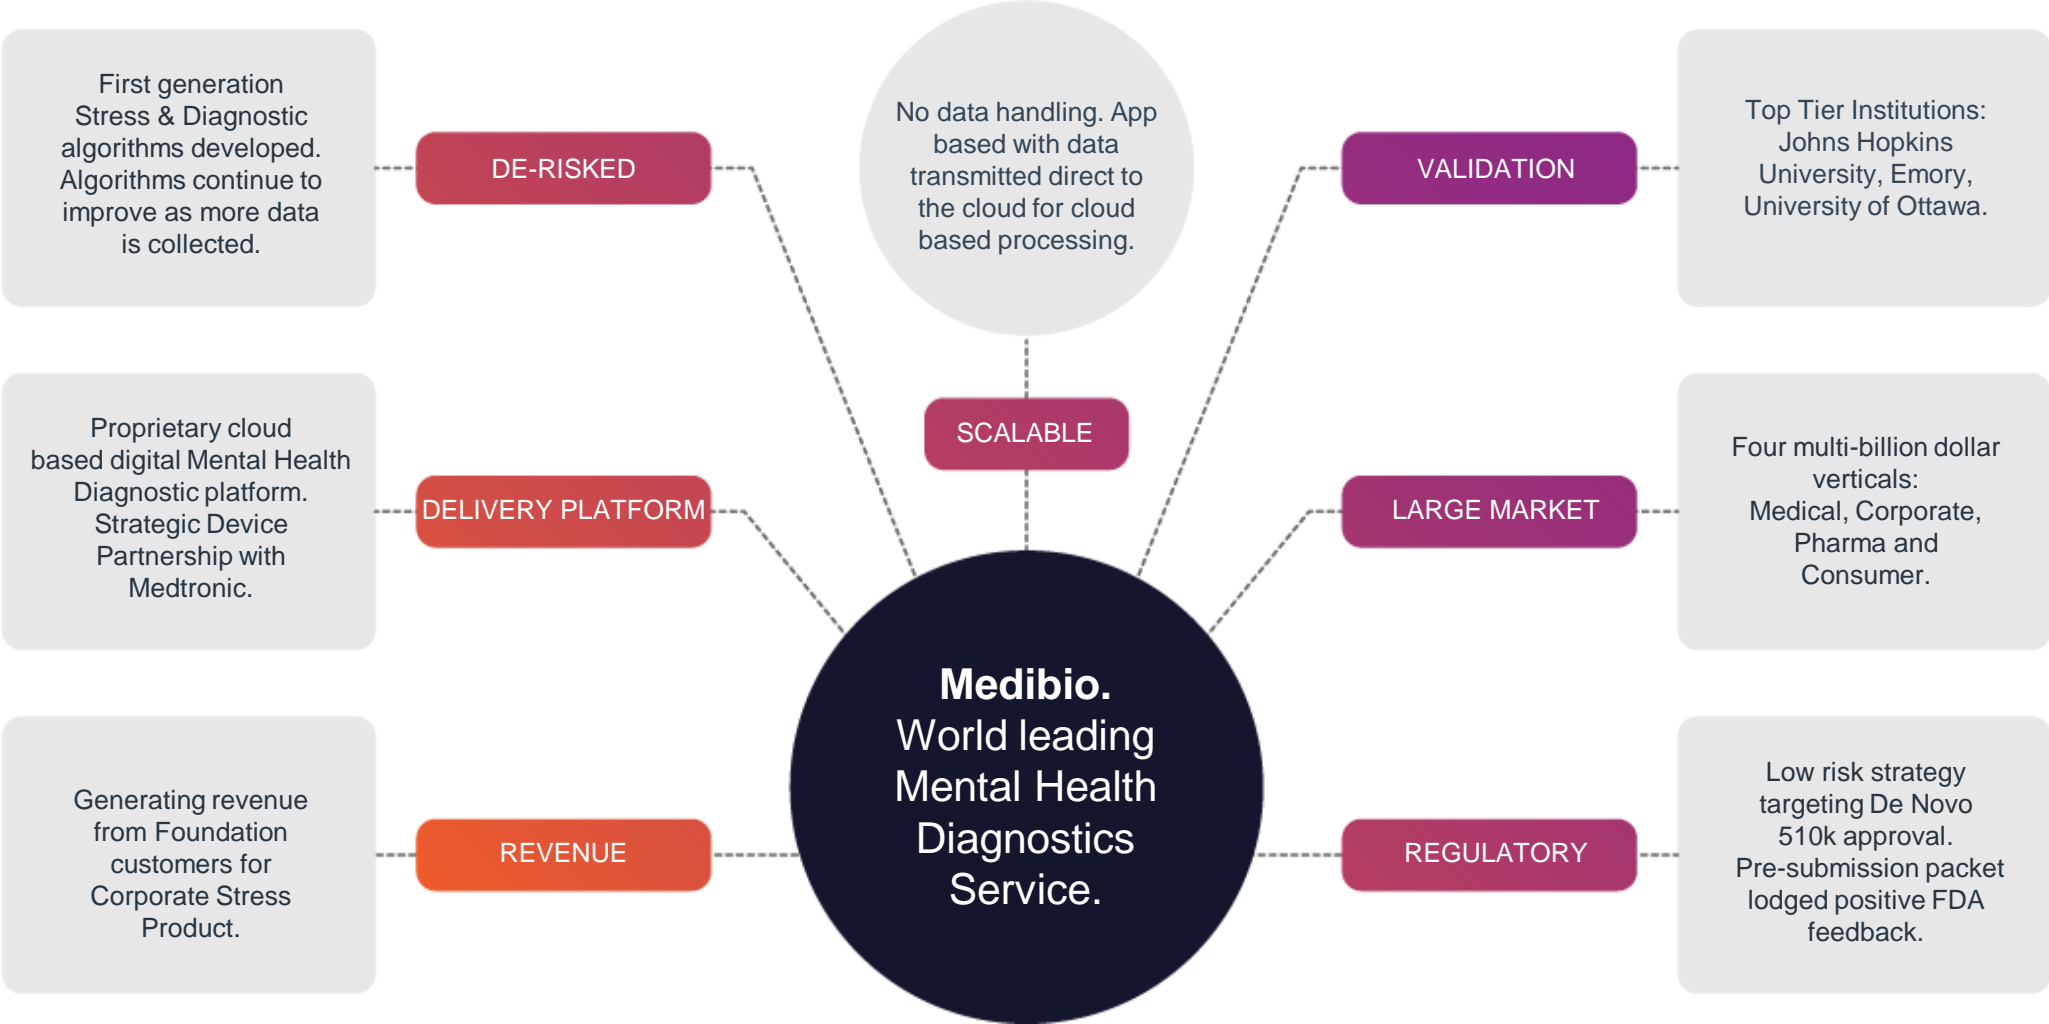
First generation Stress & Diagnostic algorithms developed. Algorithms continue to improve as more data is collected.

DE-RISKED

No data handling. App based with data transmitted direct to the cloud for cloud based processing.

SCALABLE

VALIDATION

Top Tier Institutions: Johns Hopkins University, Emory, University of Ottawa.

Proprietary cloud based digital Mental Health Diagnostic platform. Strategic Device Partnership with Medtronic.

DELIVERY PLATFORM

LARGE MARKET

Four multi-billion dollar verticals: Medical, Corporate, Pharma and Consumer.

Generating revenue from Foundation customers for Corporate Stress Product.

REVENUE

**Medibio.**
World leading Mental Health Diagnostics Service.

REGULATORY

Low risk strategy targeting De Novo 510k approval. Pre-submission packet lodged positive FDA feedback.